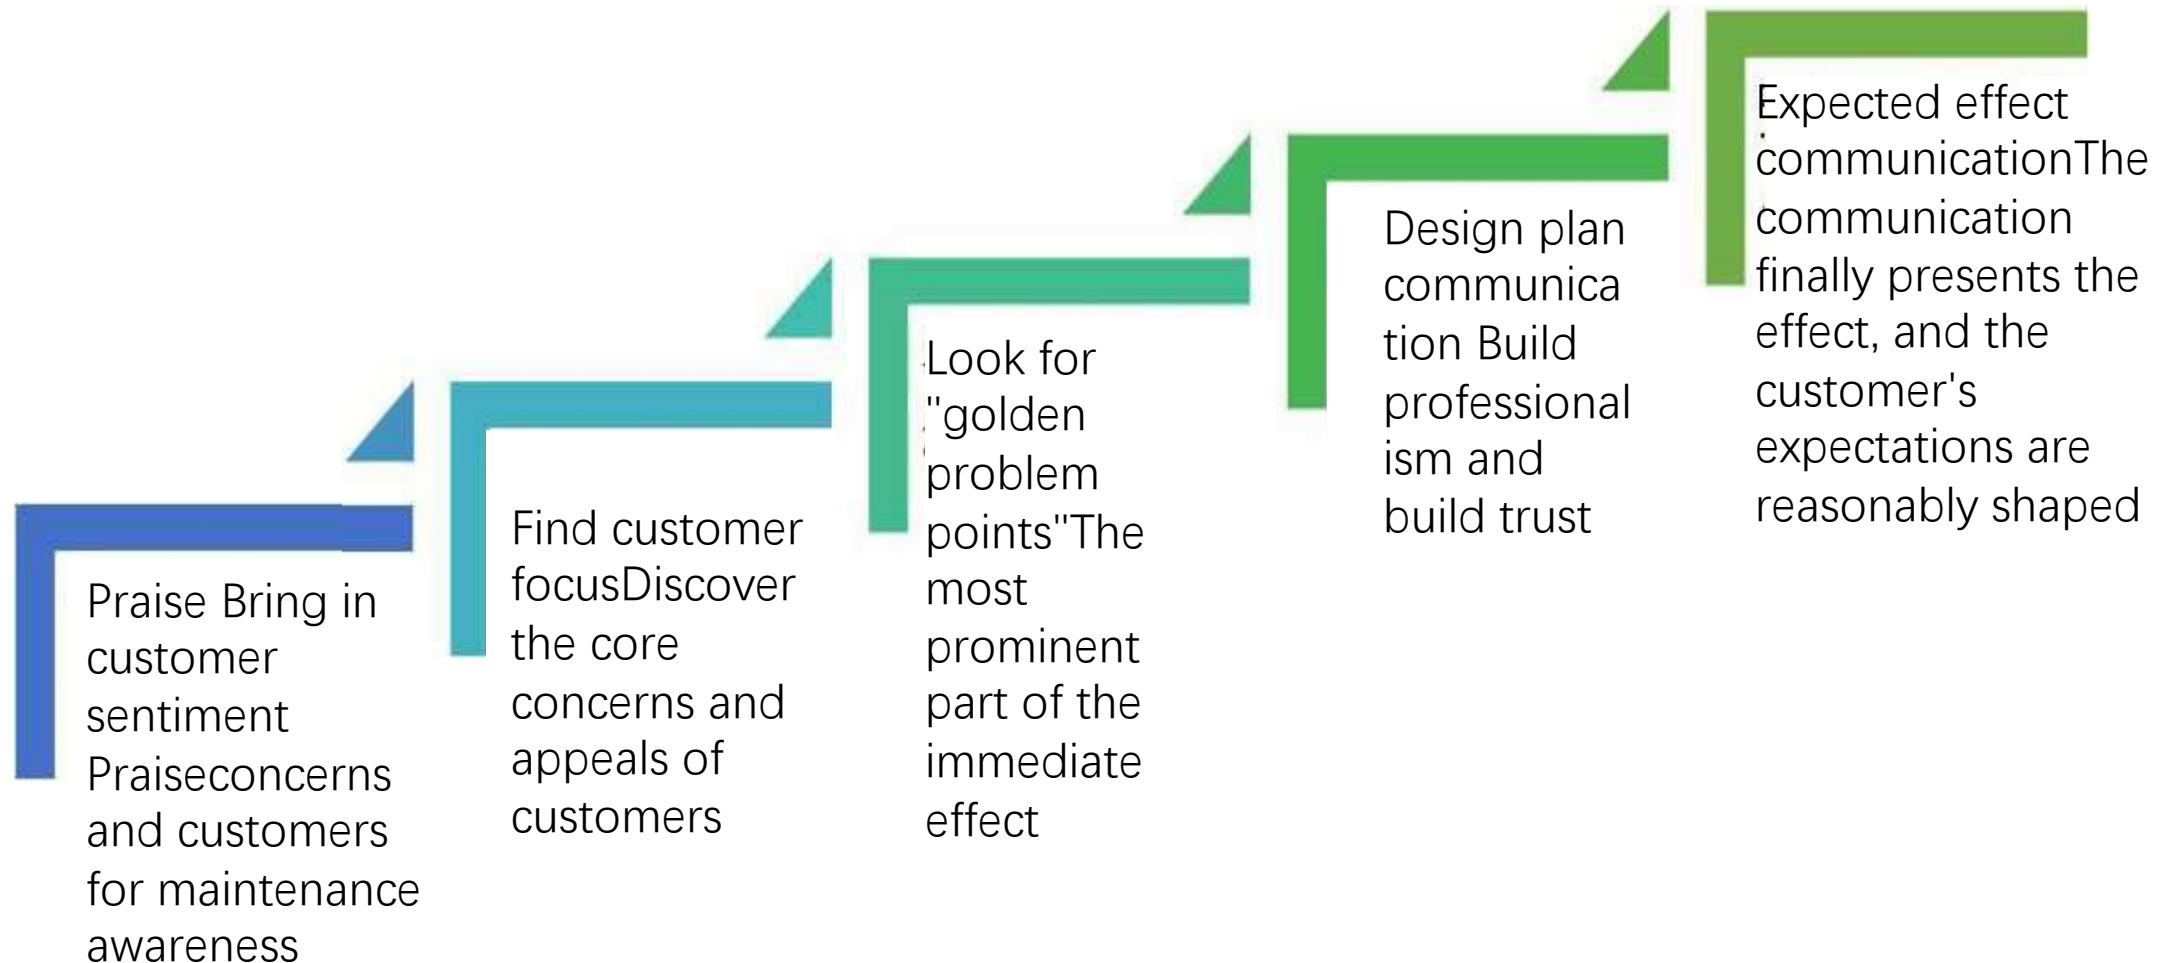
Praise Bring in customer sentiment Praiseconcerns and customers for maintenance awareness

Find customer focusDiscover the core concerns and appeals of customers

Look for "golden problem points"The most prominent part of the immediate effect

Design plan communica tion Build professional ism and build trust

Expected effect communicationThe communication finally presents the effect, and the customer's expectations are reasonably shaped